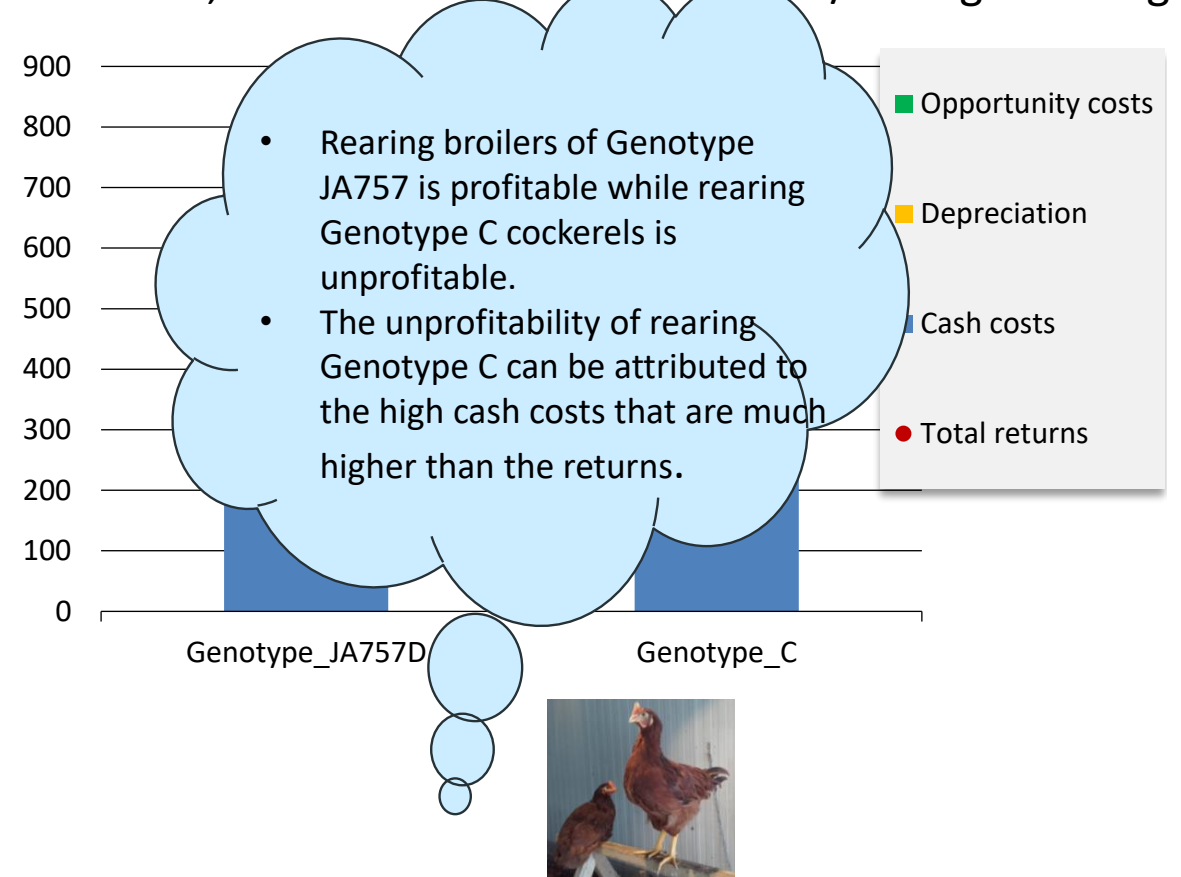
900
800
700
600
500
400
300
200
100
0

Genotype_JA757D
Genotype_C

- Rearing broilers of Genotype JA757 is profitable while rearing Genotype C cockerels is unprofitable.
- The unprofitability of rearing Genotype C can be attributed to the high cash costs that are much higher than the returns.

Opportunity costs
Depreciation
Cash costs
Total returns